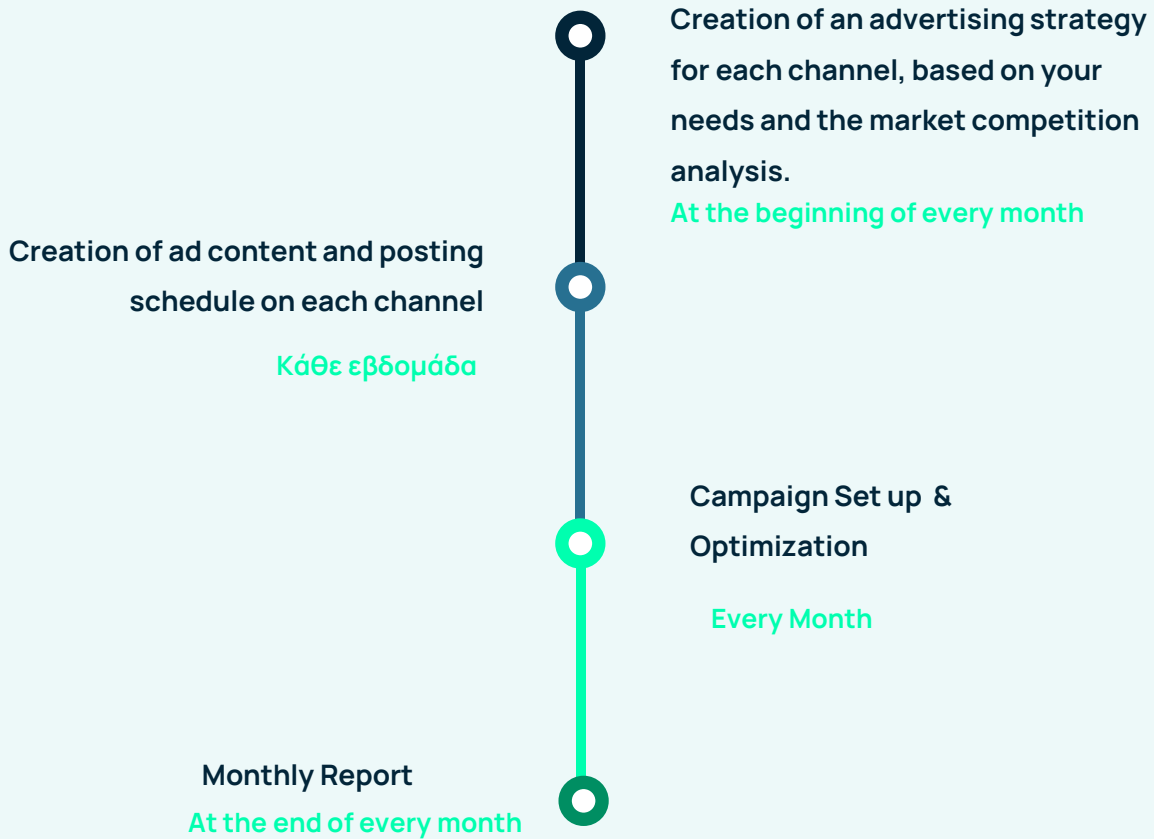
Creation of an advertising strategy for each channel, based on your needs and the market competition analysis.
At the beginning of every month

Creation of ad content and posting schedule on each channel
Κάθε εβδομάδα

Campaign Set up & Optimization
Every Month

Monthly Report
At the end of every month